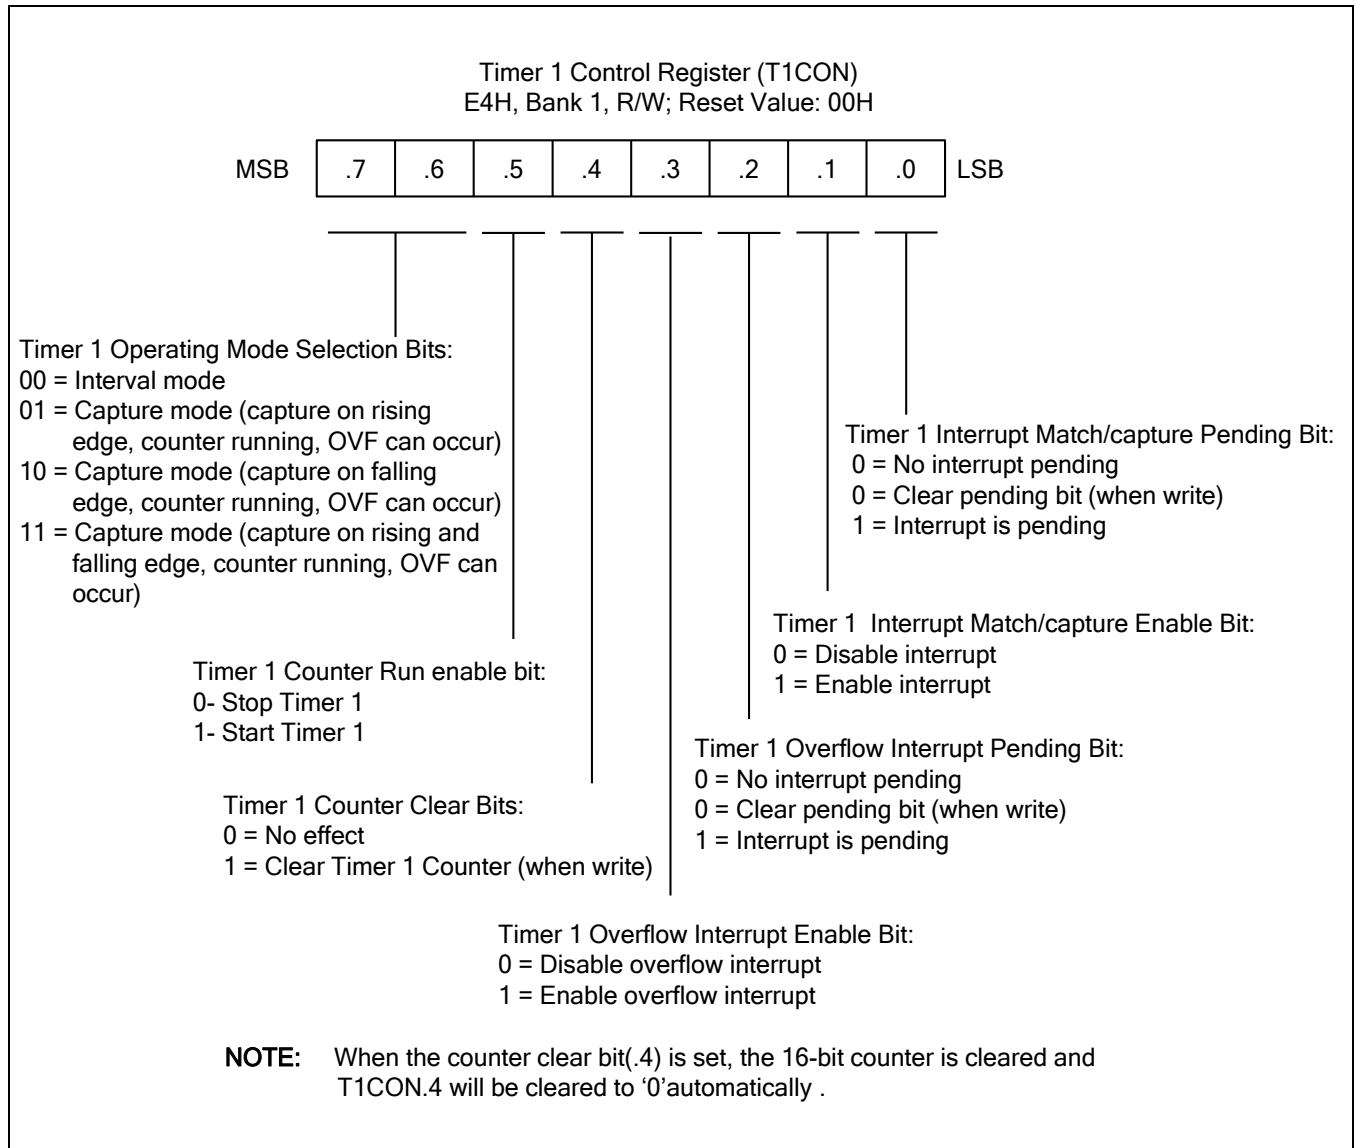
Timer 1 Control Register (T1CON)
E4H, Bank 1, R/W; Reset Value: 00H

| MSB | .7 | .6 | .5 | .4 | .3 | .2 | .1 | .0 | LSB |
|---|---|---|---|---|---|---|---|---|---|

Timer 1 Operating Mode Selection Bits:
00 = Interval mode
01 = Capture mode (capture on rising edge, counter running, OVF can occur)
10 = Capture mode (capture on falling edge, counter running, OVF can occur)
11 = Capture mode (capture on rising and falling edge, counter running, OVF can occur)

Timer 1 Interrupt Match/capture Pending Bit:
0 = No interrupt pending
0 = Clear pending bit (when write)
1 = Interrupt is pending

Timer 1 Interrupt Match/capture Enable Bit:
0 = Disable interrupt
1 = Enable interrupt

Timer 1 Counter Run enable bit:
0- Stop Timer 1
1- Start Timer 1

Timer 1 Overflow Interrupt Pending Bit:
0 = No interrupt pending
0 = Clear pending bit (when write)
1 = Interrupt is pending

Timer 1 Counter Clear Bits:
0 = No effect
1 = Clear Timer 1 Counter (when write)

Timer 1 Overflow Interrupt Enable Bit:
0 = Disable overflow interrupt
1 = Enable overflow interrupt

NOTE: When the counter clear bit(.4) is set, the 16-bit counter is cleared and T1CON.4 will be cleared to '0'automatically .